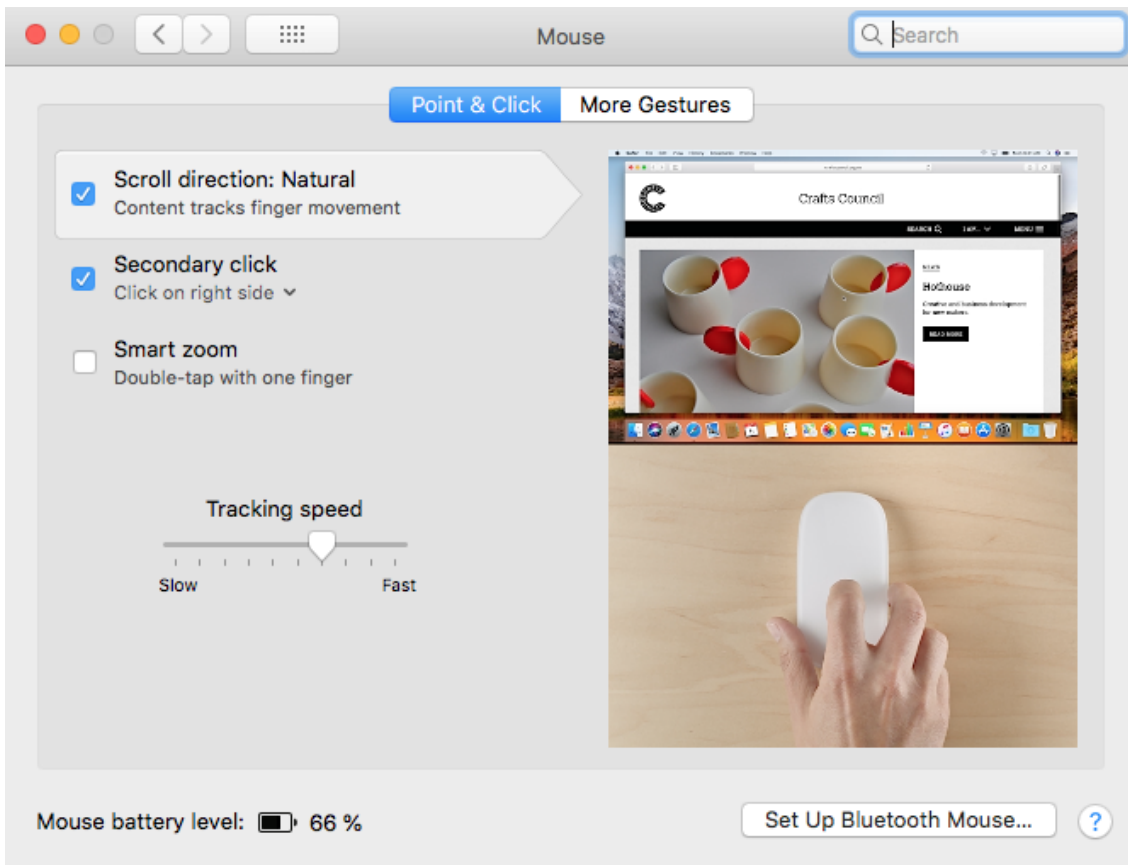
Mouse

Search

Point & Click

More Gestures

Scroll direction: Natural
Content tracks finger movement

Secondary click
Click on right side

Smart zoom
Double-tap with one finger

Tracking speed

Slow

Fast

C

Crafts Council

SEARCH

MENU

Hothouse

Creative and business development for new makers.

READ MORE

Mouse battery level: 66 %

Set Up Bluetooth Mouse...

?